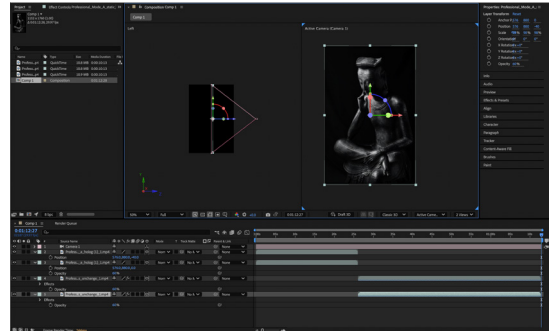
Project
Effect Controls Professional_Model_A...
Composition Comp 1
Comp 1
Left
Active Camera (Camera 1)
Properties: Professional_Model_A...
Layer Transform
Reset
Anchor Point
Position
Scale
Orientation
X Rotation
Y Rotation
Z Rotation
Opacity
Info
Audio
Preview
Effects & Presets
Align
Libraries
Character
Paragraph
Tracker
Content-Aware Fill
Brushes
Paint
Name
Type
Size
Media Duration
QuickTime
QuickTime
QuickTime
Composition
8 bpc
Full
Active Camera
1 View
Comp 1
Render Queue
0:01:12:17
Source Name
Parent & Link
Camera 1
Position
Opacity
Effects
Opacity
None
Normal
Toggle Switches / Modes
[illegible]